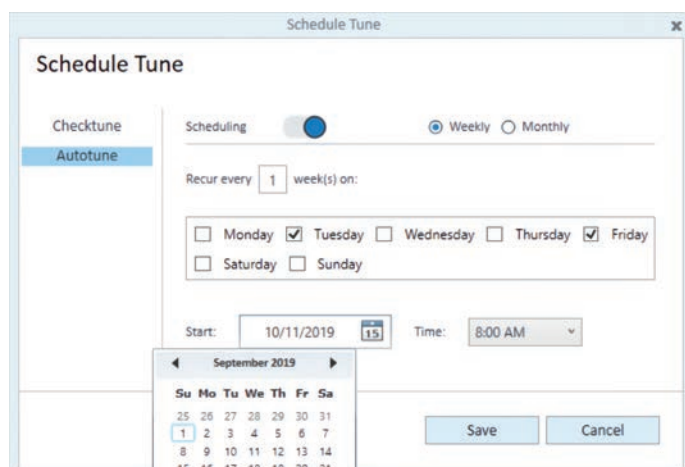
Schedule Tune

Schedule Tune

Checktune

Autotune

Scheduling

Weekly Monthly

Recur every 1 week(s) on:

Monday Tuesday Wednesday Thursday Friday Saturday Sunday

Start: 10/11/2019 15

Time: 8:00 AM

September 2019

| Su | Mo | Tu | We | Th | Fr | Sa |
|---|---|---|---|---|---|---|
| 25 | 26 | 27 | 28 | 29 | 30 | 31 |
| 1 | 2 | 3 | 4 | 5 | 6 | 7 |
| 8 | 9 | 10 | 11 | 12 | 13 | 14 |
| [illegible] | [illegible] | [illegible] | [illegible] | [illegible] | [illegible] | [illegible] |

Save

Cancel